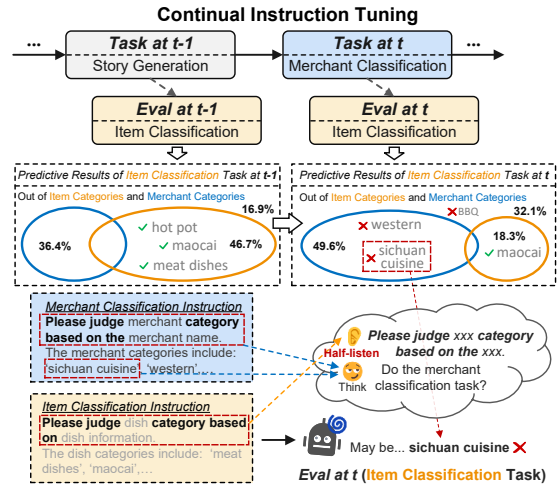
Continual Instruction Tuning

...

Task at t-1
Story Generation

Task at t
Merchant Classification

...

Eval at t-1
Item Classification

Eval at t
Item Classification

Predictive Results of Item Classification Task at t-1

Out of Item Categories and Merchant Categories

16.9%

36.4%

hot pot
maocai
meat dishes

46.7%

Predictive Results of Item Classification Task at t

Out of Item Categories and Merchant Categories

BBQ

32.1%

49.6%

western

sichuan cuisine

18.3%

maocai

Merchant Classification Instruction

Please judge merchant category based on the merchant name.

The merchant categories include: 'sichuan cuisine', 'western',...

Item Classification Instruction

Please judge dish category based on dish information.

The dish categories include: 'meat dishes', 'maocai',...

Half-listen

Think

Please judge xxx category based on the xxx.

Do the merchant classification task?

May be... sichuan cuisine

Eval at t (Item Classification Task)